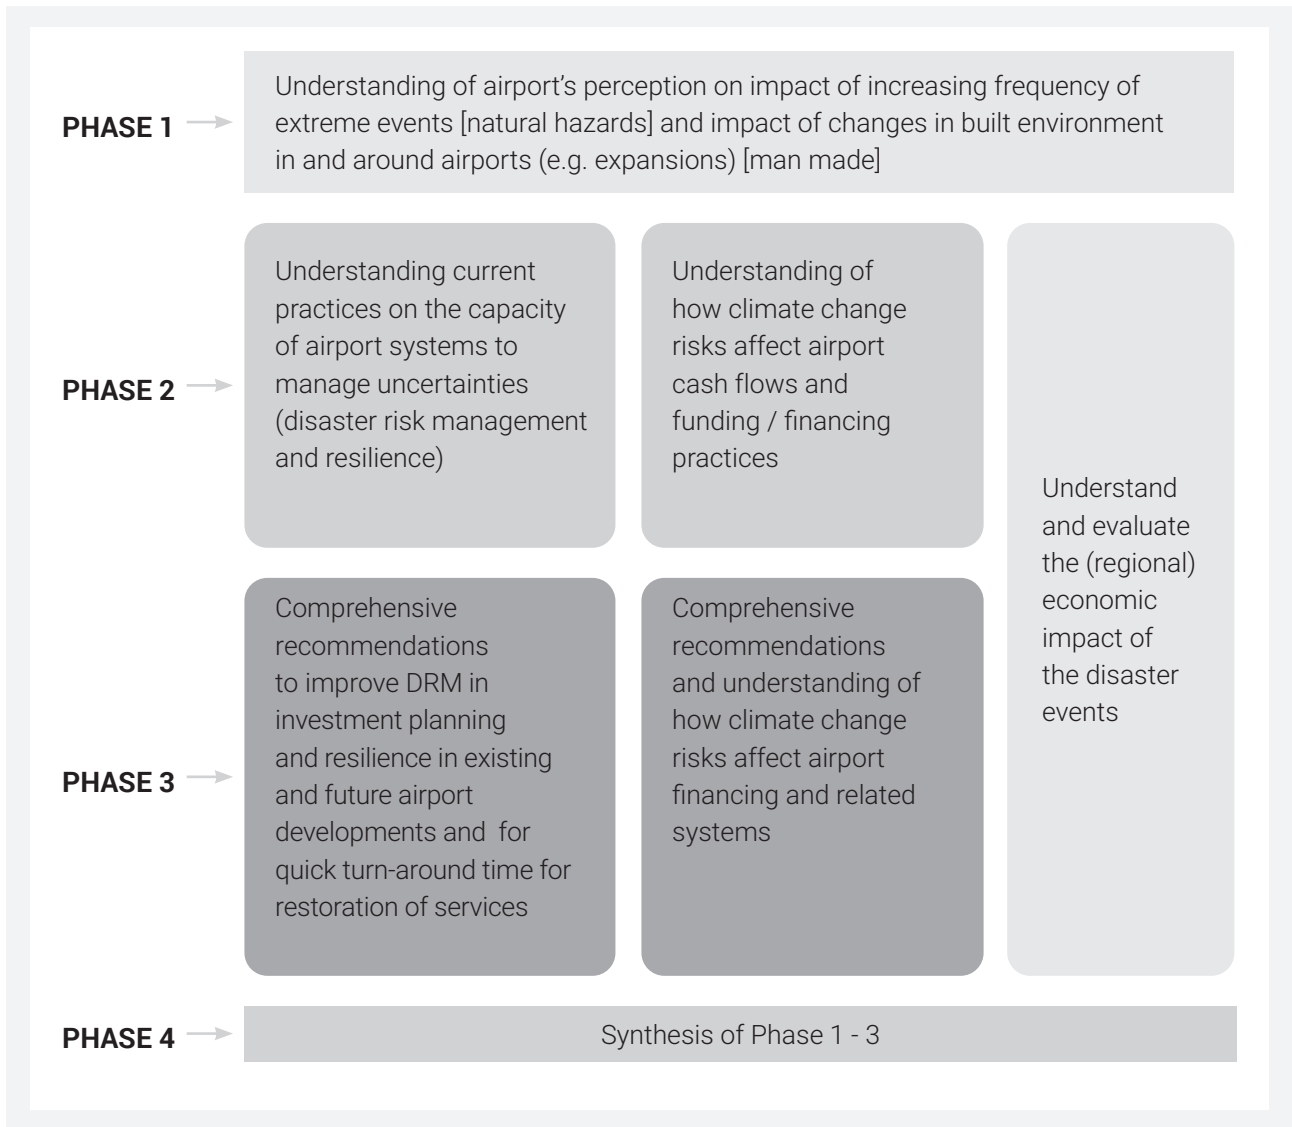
PHASE 1

Understanding of airport's perception on impact of increasing frequency of extreme events [natural hazards] and impact of changes in built environment in and around airports (e.g. expansions) [man made]

PHASE 2

Understanding current practices on the capacity of airport systems to manage uncertainties (disaster risk management and resilience)

Understanding of how climate change risks affect airport cash flows and funding / financing practices

Understand and evaluate the (regional) economic impact of the disaster events

PHASE 3

Comprehensive recommendations to improve DRM in investment planning and resilience in existing and future airport developments and for quick turn-around time for restoration of services

Comprehensive recommendations and understanding of how climate change risks affect airport financing and related systems

PHASE 4

Synthesis of Phase 1 - 3